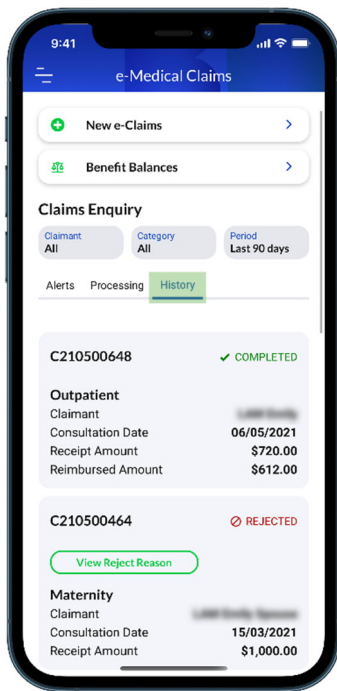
9:41

e-Medical Claims

New e-Claims

Benefit Balances

Claims Enquiry

Claimant
All

Category
All

Period
Last 90 days

Alerts Processing History

C210500648 ✓ COMPLETED

Outpatient
Claimant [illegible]
Consultation Date 06/05/2021
Receipt Amount $720.00
Reimbursed Amount $612.00

C210500464 REJECTED

View Reject Reason

Maternity
Claimant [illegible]
Consultation Date 15/03/2021
Receipt Amount $1,000.00